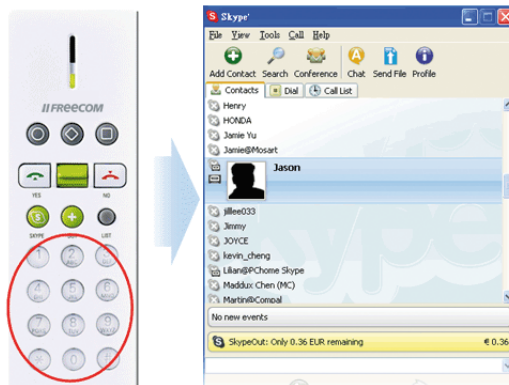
FREECOM

YES
NO
SKYPE
LIST

Skype

File View Tools Call Help

Add Contact Search Conference Chat Send File Profile

Contacts Dial Call List

Henry
HONDA
Jamie Yu
Jamie@Mosart
Jason
jillee033
Jimmy
JOYCE
kevin_cheng
Lilian@PChome Skype
Maddux Chen (MC)
Martin@Compal

No new events

SkypeOut: Only 0.36 EUR remaining
€ 0.36